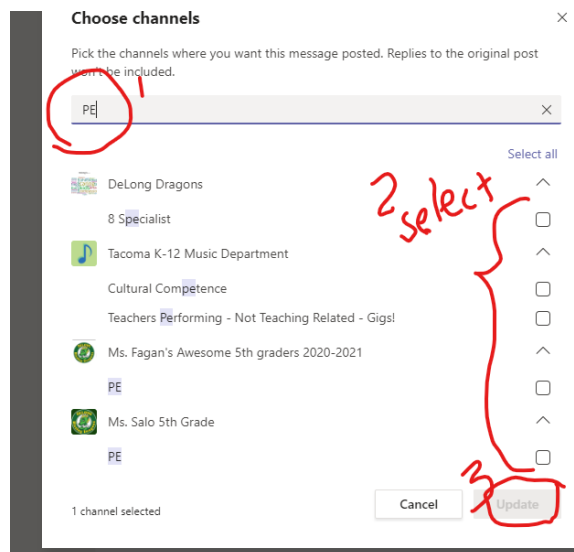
Choose channels

Pick the channels where you want this message posted. Replies to the original post won't be included.

1

PE

Select all

2 select

DeLong Dragons

8 Specialist

Tacoma K-12 Music Department

Cultural Competence

Teachers Performing - Not Teaching Related - Gigs!

Ms. Fagan's Awesome 5th graders 2020-2021

PE

Ms. Salo 5th Grade

PE

3

1 channel selected

Cancel

Update